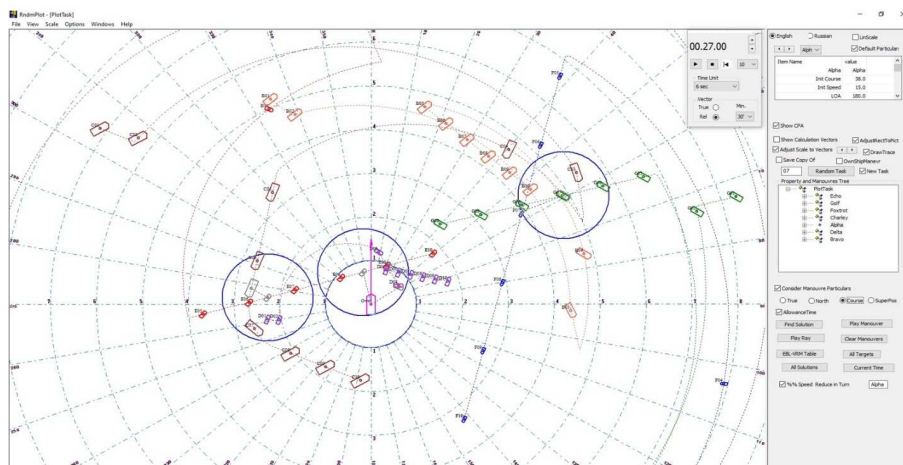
RndmPlot - [PlotTask]
File View Scale Options Windows Help

00.27.00

10

Time Unit
6 sec.

Vector
True
Rel

Min.
30'

English
Russian
LinScale
Alph
Default Particular

| Item Name | value |
|---|---|
| Alpha | Alpha |
| Init Course | 38.0 |
| Init Speed | 15.0 |
| LOA | 180.0 |

Show CPA
Show Calculation Vectors
AdjustRectToPict
Adjust Scale to Vectors
DrawTrace
Save Copy Of
OwnShipManeuvr
07
Random Task
New Task
Property and Manouvres Tree
PlotTask
Echo
Golf
Foxtrot
Charley
Alpha
Delta
Bravo

Consider Manouvre Particulars
True
North
Course
SuperPos
AllowanceTime
Find Solution
Play Manouver
Play Ray
Clear Manouvers
EBL-VRM Table
All Targets
All Solutions
Current Time
%% Speed Reduce in Turn
Alpha